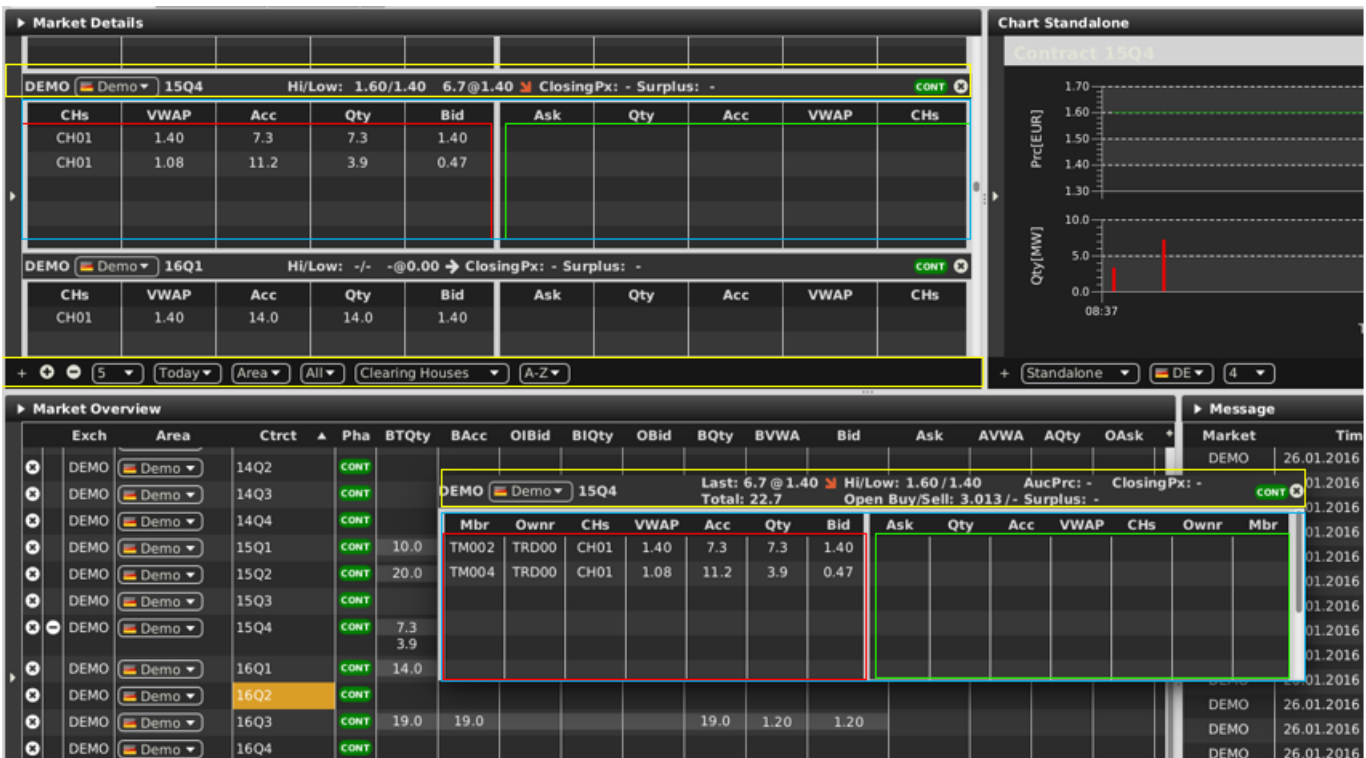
Market Details

DEMO Demo 15Q4 Hi/Low: 1.60/1.40 6.7@1.40 ClosingPx: - Surplus: - CONT

| CHs | VWAP | Acc | Qty | Bid | Ask | Qty | Acc | VWAP | CHs |
|---|---|---|---|---|---|---|---|---|---|
| CH01 | 1.40 | 7.3 | 7.3 | 1.40 | | | | | |
| CH01 | 1.08 | 11.2 | 3.9 | 0.47 | | | | | |

DEMO Demo 16Q1 Hi/Low: -/- -@0.00 ClosingPx: - Surplus: - CONT

| CHs | VWAP | Acc | Qty | Bid | Ask | Qty | Acc | VWAP | CHs |
|---|---|---|---|---|---|---|---|---|---|
| CH01 | 1.40 | 14.0 | 14.0 | 1.40 | | | | | |

+ 5 Today Area All Clearing Houses A-Z

Chart Standalone

Contract 15Q4

Prc[EUR] 1.70 1.60 1.50 1.40 1.30

Qty[MW] 10.0 5.0 0.0

08:37

+ Standalone DE 4

Market Overview

| Exch | Area | Ctrct ▲ | Pha | BTQty | BAcc | OIBid | BIQty | OBid | BQty | BVWA | Bid | Ask | AVWA | AQty | OAsk |
|---|---|---|---|---|---|---|---|---|---|---|---|---|---|---|---|
| DEMO | Demo | 14Q2 | CONT | | | | | | | | | | | | |
| DEMO | Demo | 14Q3 | CONT | | | | | | | | | | | | |
| DEMO | Demo | 14Q4 | CONT | | | | | | | | | | | | |
| DEMO | Demo | 15Q1 | CONT | 10.0 | | | | | | | | | | | |
| DEMO | Demo | 15Q2 | CONT | 20.0 | | | | | | | | | | | |
| DEMO | Demo | 15Q3 | CONT | | | | | | | | | | | | |
| DEMO | Demo | 15Q4 | CONT | 7.3 3.9 | | | | | | | | | | | |
| DEMO | Demo | 16Q1 | CONT | 14.0 | | | | | | | | | | | |
| DEMO | Demo | 16Q2 | CONT | | | | | | | | | | | | |
| DEMO | Demo | 16Q3 | CONT | 19.0 | 19.0 | | | | 19.0 | 1.20 | 1.20 | | | | |
| DEMO | Demo | 16Q4 | CONT | | | | | | | | | | | | |

DEMO Demo 15Q4 Last: 6.7 @ 1.40 Hi/Low: 1.60 / 1.40 AucPrc: - ClosingPx: - Total: 22.7 Open Buy/Sell: 3.013 /- Surplus: - CONT

| Mbr | Ownr | CHs | VWAP | Acc | Qty | Bid | Ask | Qty | Acc | VWAP | CHs | Ownr | Mbr |
|---|---|---|---|---|---|---|---|---|---|---|---|---|---|
| TM002 | TRD00 | CH01 | 1.40 | 7.3 | 7.3 | 1.40 | | | | | | | |
| TM004 | TRD00 | CH01 | 1.08 | 11.2 | 3.9 | 0.47 | | | | | | | |

Message

| Market | Tim |
|---|---|
| DEMO | 26.01.2016 |
| | 01.2016 |
| | 01.2016 |
| | 01.2016 |
| | 01.2016 |
| | 01.2016 |
| | 01.2016 |
| | 01.2016 |
| | 01.2016 |
| | 01.2016 |
| DEMO | 26.01.2016 |
| DEMO | 26.01.2016 |
| DEMO | 26.01.2016 |